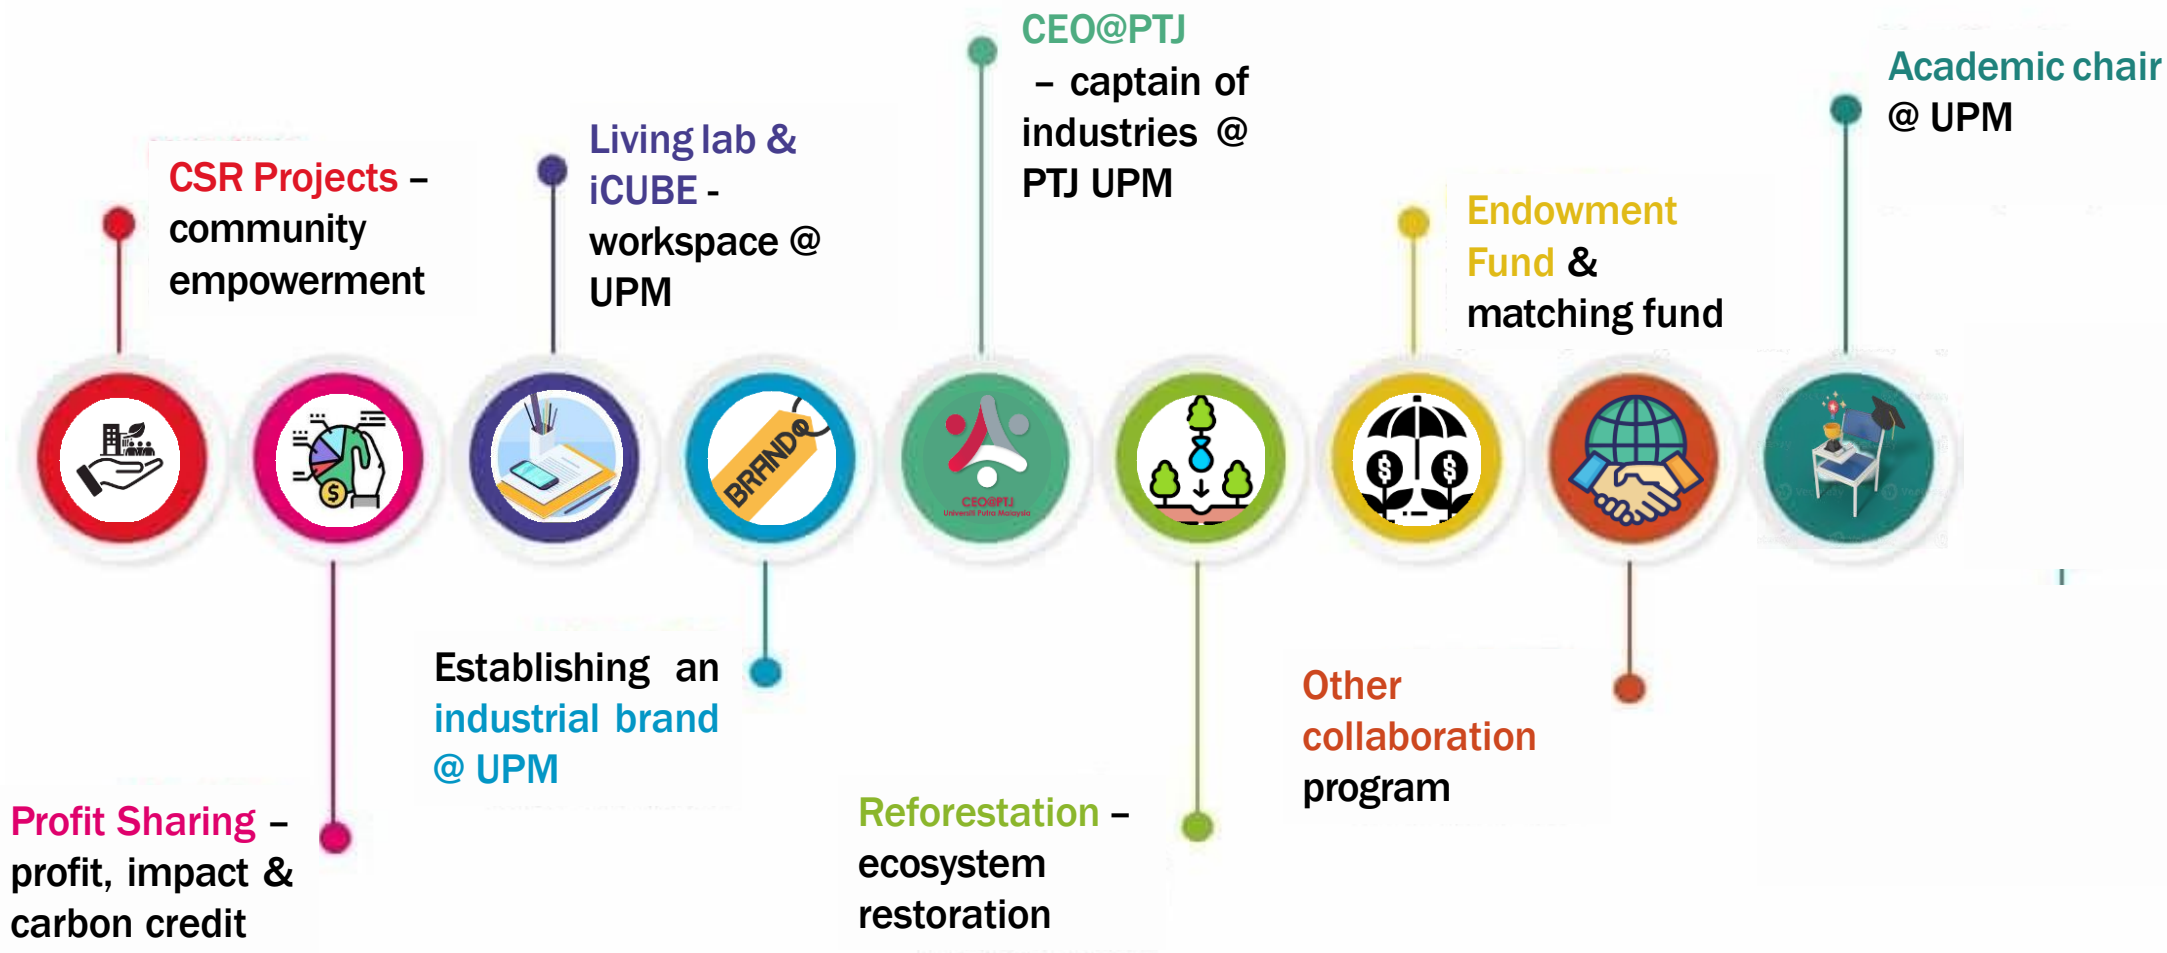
CSR Projects – community empowerment

Living lab & iCUBE - workspace @ UPM

CEO@PTJ – captain of industries @ PTJ UPM

Endowment Fund & matching fund

Academic chair @ UPM

BRAND@

CEO@PTJ
Universiti Putra Malaysia

Profit Sharing – profit, impact & carbon credit

Establishing an industrial brand @ UPM

Reforestation – ecosystem restoration

Other collaboration program